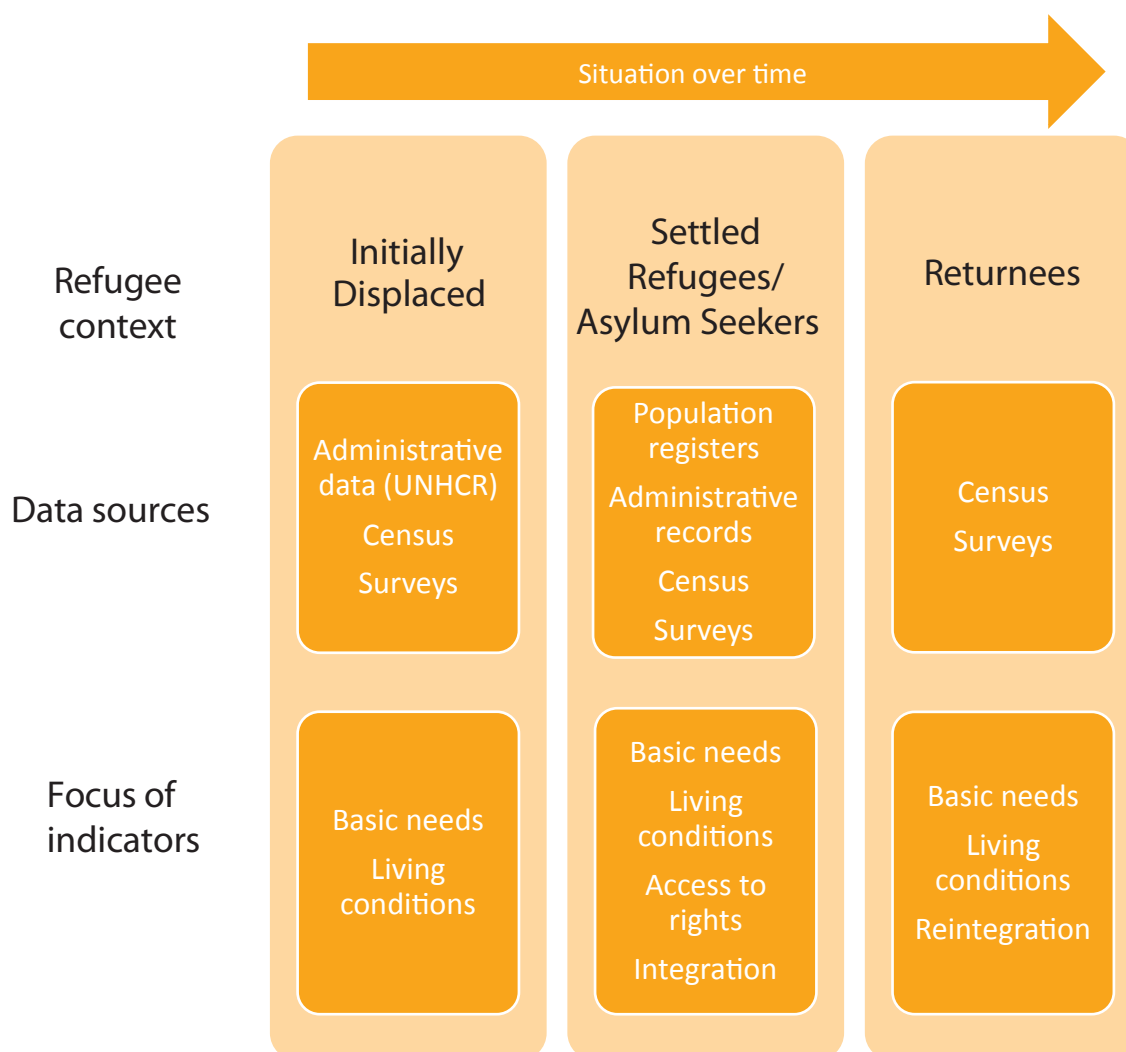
Situation over time

Refugee context

Initially Displaced

Settled Refugees/ Asylum Seekers

Returnees

Data sources

Administrative data (UNHCR)
Census
Surveys

Population registers
Administrative records
Census
Surveys

Census
Surveys

Focus of indicators

Basic needs
Living conditions

Basic needs
Living conditions
Access to rights
Integration

Basic needs
Living conditions
Reintegration